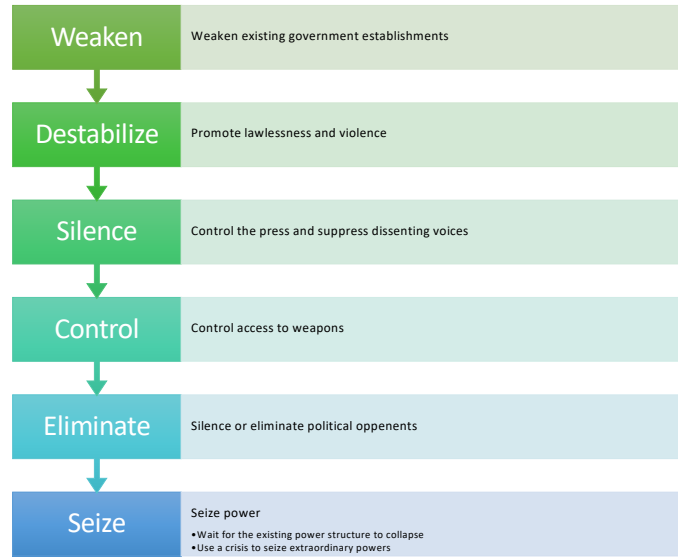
Weaken

Weaken existing government establishments

Destabilize

Promote lawlessness and violence

Silence

Control the press and suppress dissenting voices

Control

Control access to weapons

Eliminate

Silence or eliminate political oppenents

Seize

Seize power

•Wait for the existing power structure to collapse
•Use a crisis to seize extraordinary powers